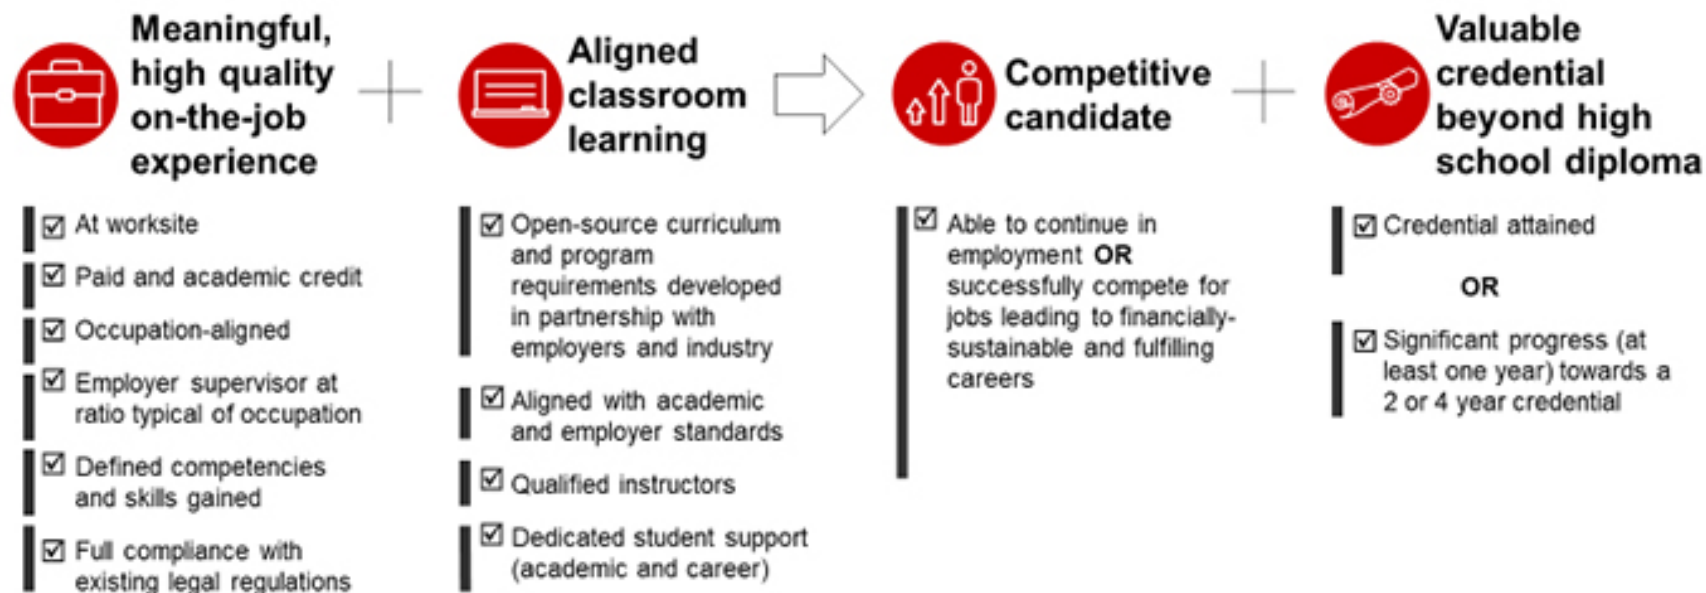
Meaningful, high quality on-the-job experience

☑ At worksite

☑ Paid and academic credit

☑ Occupation-aligned

☑ Employer supervisor at ratio typical of occupation

☑ Defined competencies and skills gained

☑ Full compliance with existing legal regulations

Aligned classroom learning

☑ Open-source curriculum and program requirements developed in partnership with employers and industry

☑ Aligned with academic and employer standards

☑ Qualified instructors

☑ Dedicated student support (academic and career)

Competitive candidate

☑ Able to continue in employment OR successfully compete for jobs leading to financially-sustainable and fulfilling careers

Valuable credential beyond high school diploma

☑ Credential attained

OR

☑ Significant progress (at least one year) towards a 2 or 4 year credential